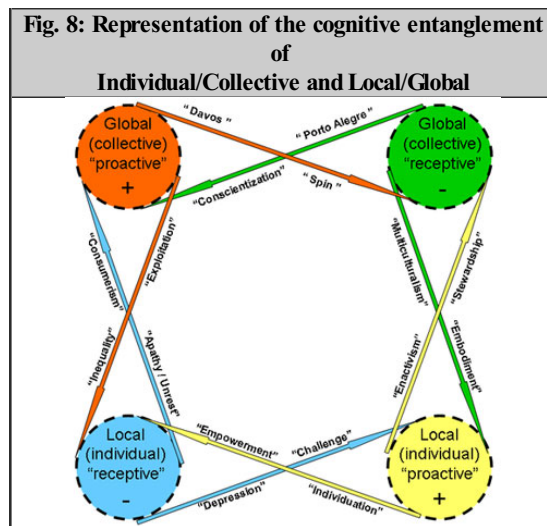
Fig. 8: Representation of the cognitive entanglement of
Individual/Collective and Local/Global

Global (collective) "proactive" +

Global (collective) "receptive" -

Local (individual) "receptive" -

Local (individual) "proactive" +

"Davos"
"Porto Alegre"
"Conscientization"
"Spin"
"Consumerism"
"Exploitation"
"Multiculturalism"
"Stewardship"
"Inequality"
"Apathy / Unrest"
"Enactivism"
"Embodiment"
"Empowerment"
"Challenge"
"Depression"
"Individuation"